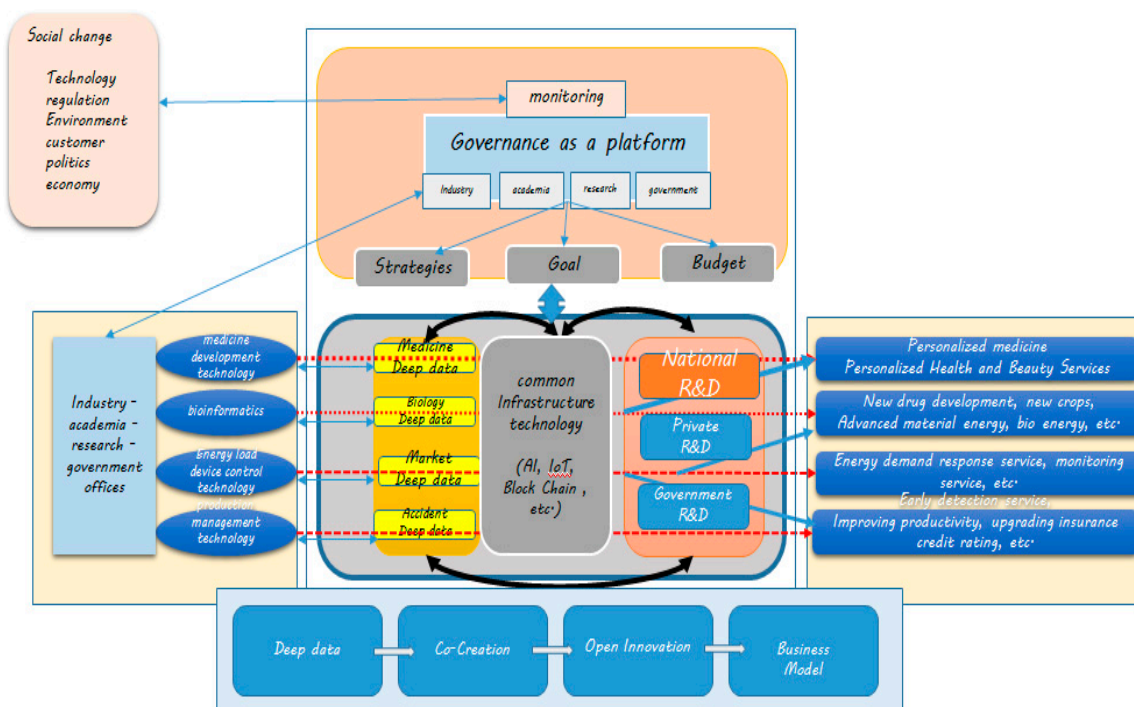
Social change

Technology
regulation
Environment
customer
politics
economy

monitoring

Governance as a platform

Industry
academia
research
government

Strategies
Goal
Budget

Industry - academia - research - government offices

medicine development technology
bioinformatics
Energy load device control technology
production management technology

Medicine Deep data
Biology Deep data
Market Deep data
Accident Deep data

common Infrastructure technology (AI, IoT, Block Chain , etc.)

National R&D
Private R&D
Government R&D

Personalized medicine
Personalized Health and Beauty Services

New drug development, new crops,
Advanced material energy, bio energy, etc.

Energy demand response service, monitoring service, etc.

Early detection service,
Improving productivity, upgrading insurance credit rating, etc.

Deep data
Co-Creation
Open Innovation
Business Model